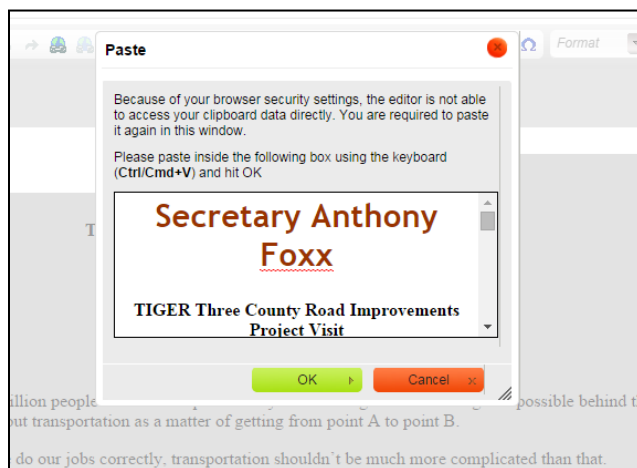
Format

Paste

Because of your browser security settings, the editor is not able to access your clipboard data directly. You are required to paste it again in this window.

Please paste inside the following box using the keyboard (**Ctrl/Cmd+V**) and hit OK

Secretary Anthony Foxx

TIGER Three County Road Improvements Project Visit

OK

Cancel

T

illion people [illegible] possible behind t
out transportation as a matter of getting from point A to point B.

do our jobs correctly, transportation shouldn't be much more complicated than that.